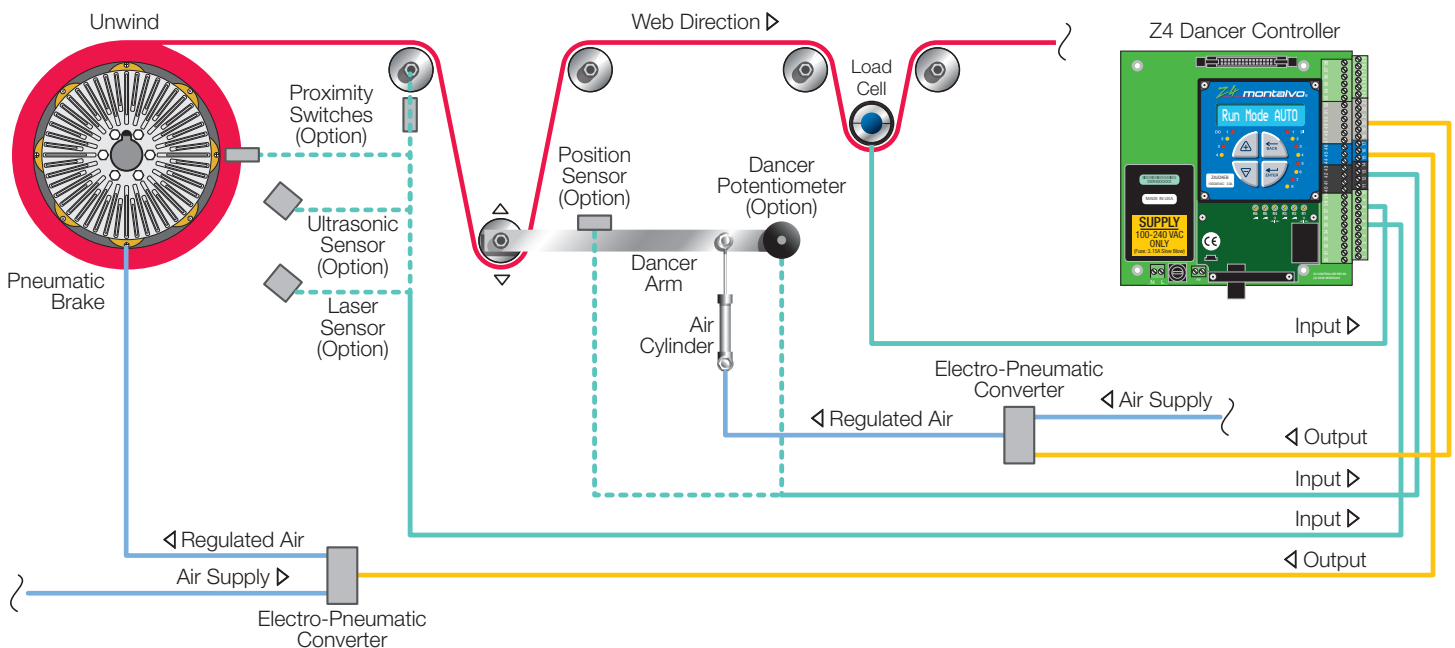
Unwind

Web Direction ▷

Z4 Dancer Controller

Load Cell

Proximity Switches (Option)

Position Sensor (Option)

Dancer Potentiometer (Option)

Ultrasonic Sensor (Option)

Laser Sensor (Option)

Pneumatic Brake

Dancer Arm

Air Cylinder

Z4 montalvo

Run Mode AUTO

SUPPLY 100-240 VAC ONLY

MADE IN USA

CE

Input ▷

Electro-Pneumatic Converter

◁ Air Supply

◁ Regulated Air

◁ Output

Input ▷

Input ▷

◁ Regulated Air

◁ Output

Air Supply ▷

Electro-Pneumatic Converter